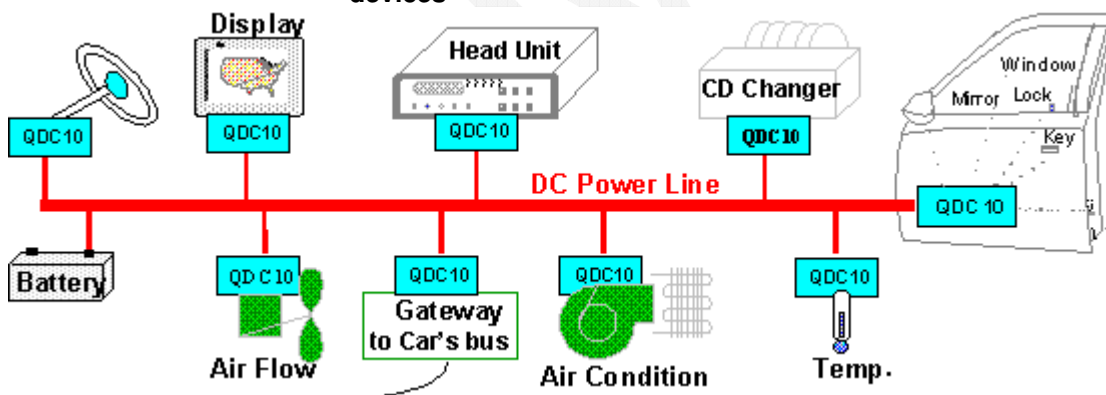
devices

Display

Head Unit

CD Changer

Window

Mirror

Lock

Key

QDC10

QDC10

QDC10

QDC10

DC Power Line

QDC 10

Battery

QDC10

QDC10

QDC10

QDC10

Gateway to Car's bus

Air Flow

Air Condition

Temp.